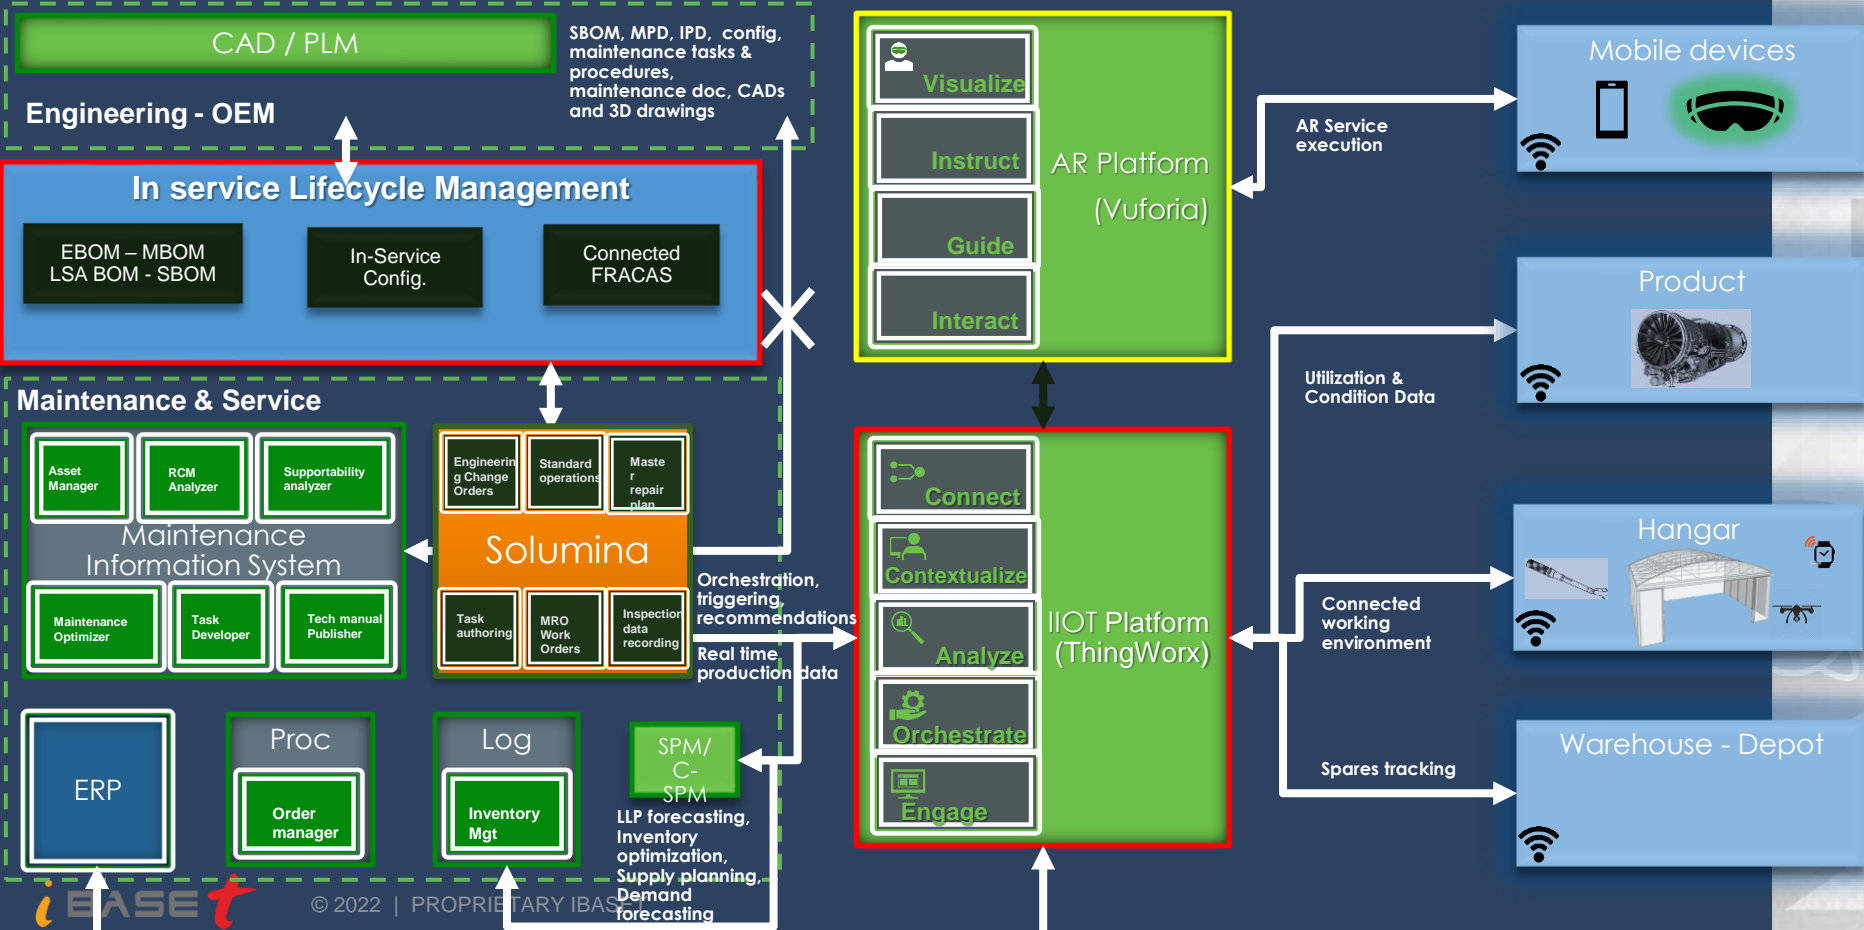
CAD / PLM

SBOM, MPD, IPD, config, maintenance tasks & procedures, maintenance doc, CADs and 3D drawings

Engineering - OEM

In service Lifecycle Management

EBOM – MBOM LSA BOM - SBOM

In-Service Config.

Connected FRACAS

Maintenance & Service

Asset Manager

RCM Analyzer

Supportability analyzer

Maintenance Information System

Maintenance Optimizer

Task Developer

Tech manual Publisher

Engineering Change Orders

Standard operations

Master repair plan

Solumina

Task authoring

MRO Work Orders

Inspection data recording

Orchestration, triggering, recommendations

Real time production data

ERP

Proc

Order manager

Log

Inventory Mgt

SPM/ C-SPM

LLP forecasting, Inventory optimization, Supply planning, Demand forecasting

iBASEt

© 2022 | PROPRIETARY IBASET

Visualize

Instruct

Guide

Interact

AR Platform (Vuforia)

Connect

Contextualize

Analyze

Orchestrate

Engage

IIOT Platform (ThingWorx)

AR Service execution

Utilization & Condition Data

Connected working environment

Spares tracking

Mobile devices

Product

Hangar

Warehouse - Depot